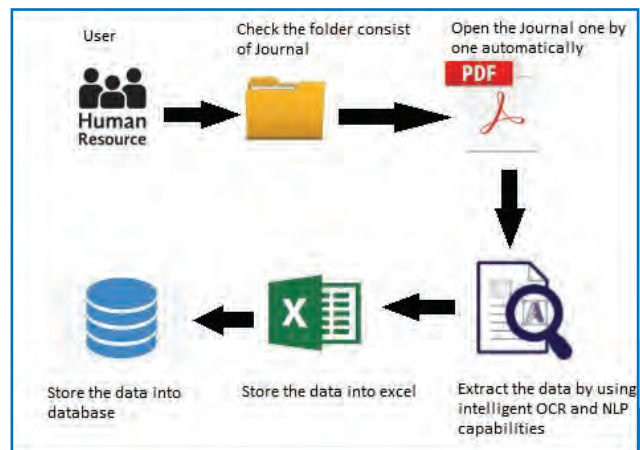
User

Human Resource

Check the folder consist of Journal

Open the Journal one by one automatically

PDF

Extract the data by using intelligent OCR and NLP capabilities

A

X

Store the data into excel

Store the data into database